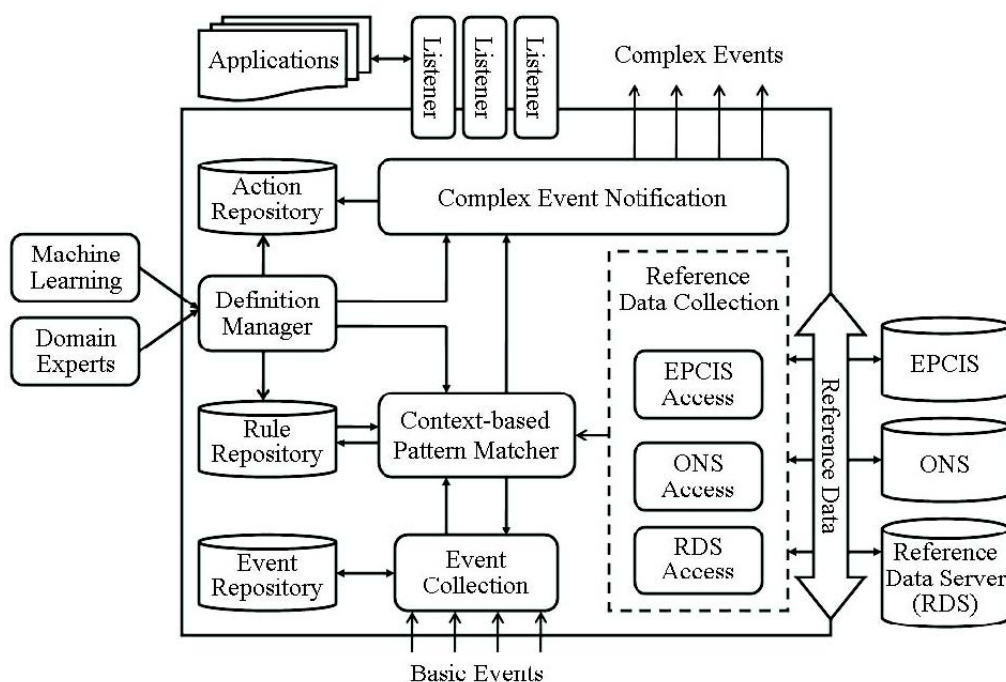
Applications

Listener

Listener

Listener

Complex Events

Action Repository

Complex Event Notification

Machine Learning

Domain Experts

Definition Manager

Reference Data Collection

EPCIS Access

ONS Access

RDS Access

Reference Data

EPCIS

ONS

Reference Data Server (RDS)

Rule Repository

Context-based Pattern Matcher

Event Repository

Event Collection

Basic Events